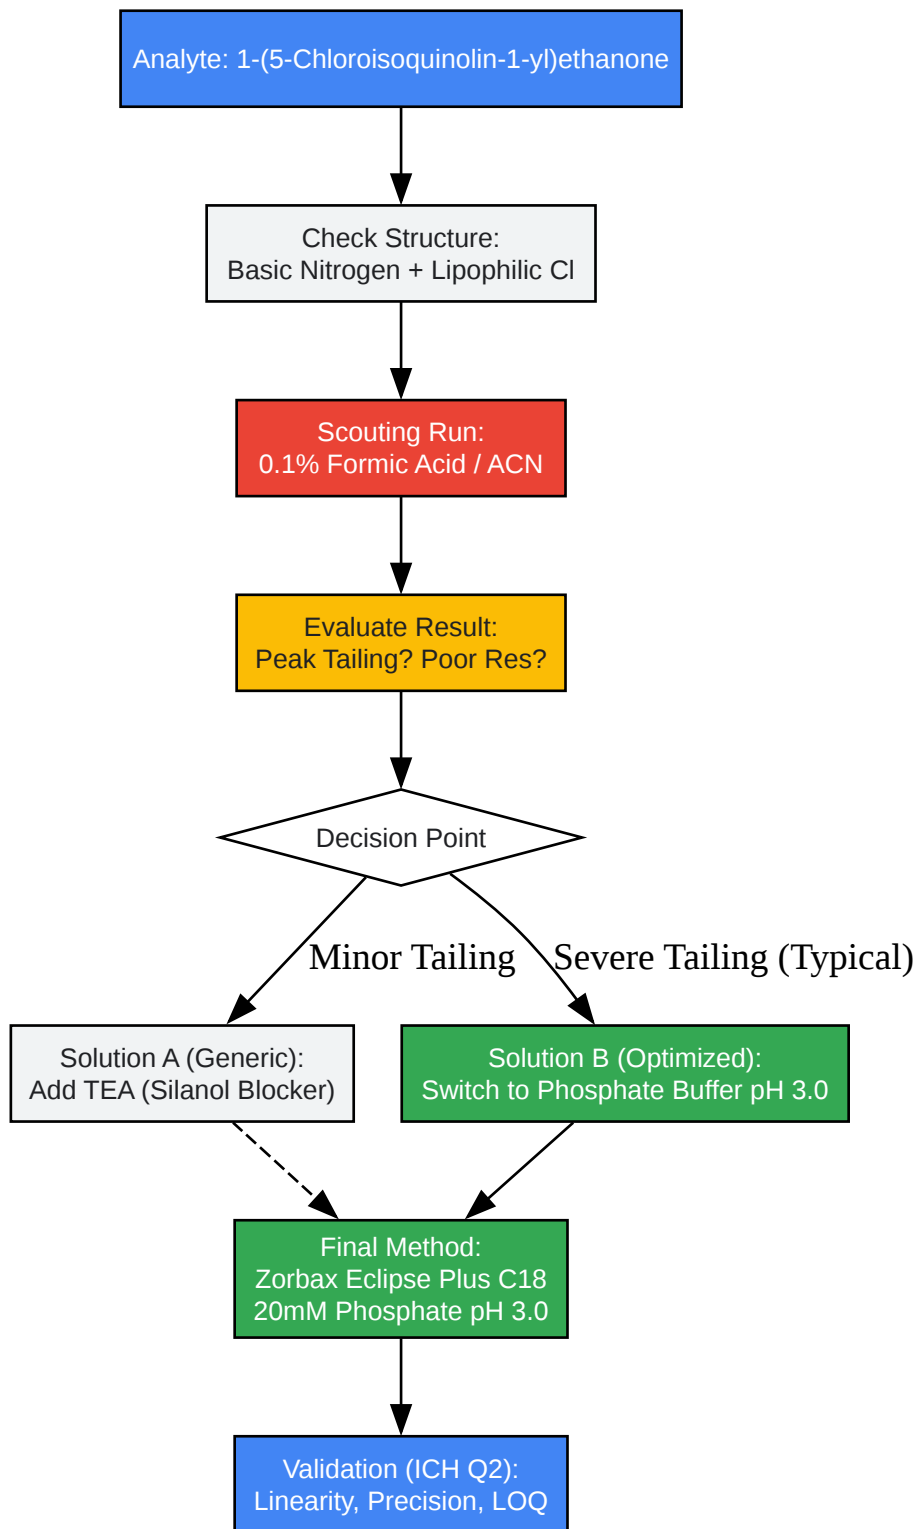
Analyte: 1-(5-Chloroisoquinolin-1-yl)ethanone

Check Structure:
Basic Nitrogen + Lipophilic Cl

Scouting Run:
0.1% Formic Acid / ACN

Evaluate Result:
Peak Tailing? Poor Res?

Decision Point

Minor Tailing

Severe Tailing (Typical)

Solution A (Generic):
Add TEA (Silanol Blocker)

Solution B (Optimized):
Switch to Phosphate Buffer pH 3.0

Final Method:
Zorbax Eclipse Plus C18
20mM Phosphate pH 3.0

Validation (ICH Q2):
Linearity, Precision, LOQ